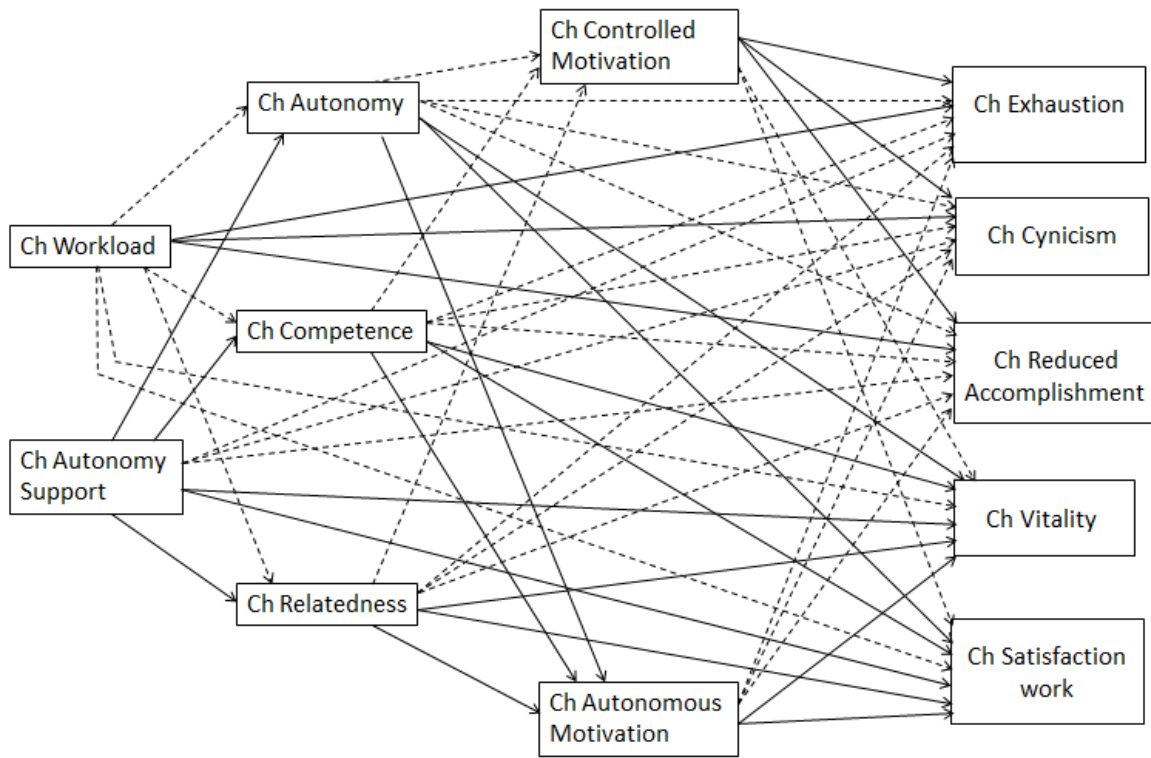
Ch Controlled Motivation

Ch Autonomy

Ch Exhaustion

Ch Workload

Ch Cynicism

Ch Competence

Ch Reduced Accomplishment

Ch Autonomy Support

Ch Vitality

Ch Relatedness

Ch Satisfaction work

Ch Autonomous Motivation